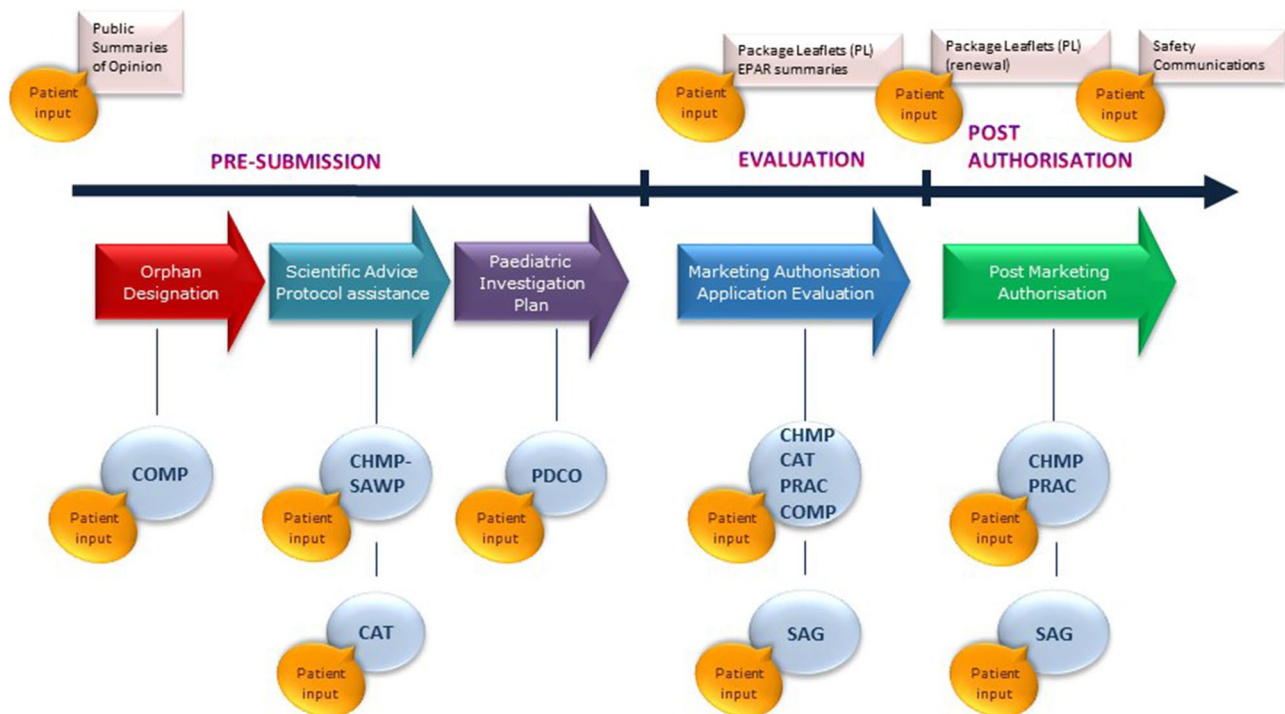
Public Summaries of Opinion

Patient input

Package Leaflets (PL) EPAR summaries

Patient input

Package Leaflets (PL) (renewal)

Patient input

Safety Communications

Patient input

PRE-SUBMISSION

EVALUATION

POST AUTHORISATION

Orphan Designation

Scientific Advice Protocol assistance

Paediatric Investigation Plan

Marketing Authorisation Application Evaluation

Post Marketing Authorisation

COMP

Patient input

CHMP-SAWP

Patient input

PDCO

Patient input

CHMP CAT PRAC COMP

Patient input

CHMP PRAC

Patient input

CAT

Patient input

SAG

Patient input

SAG

Patient input